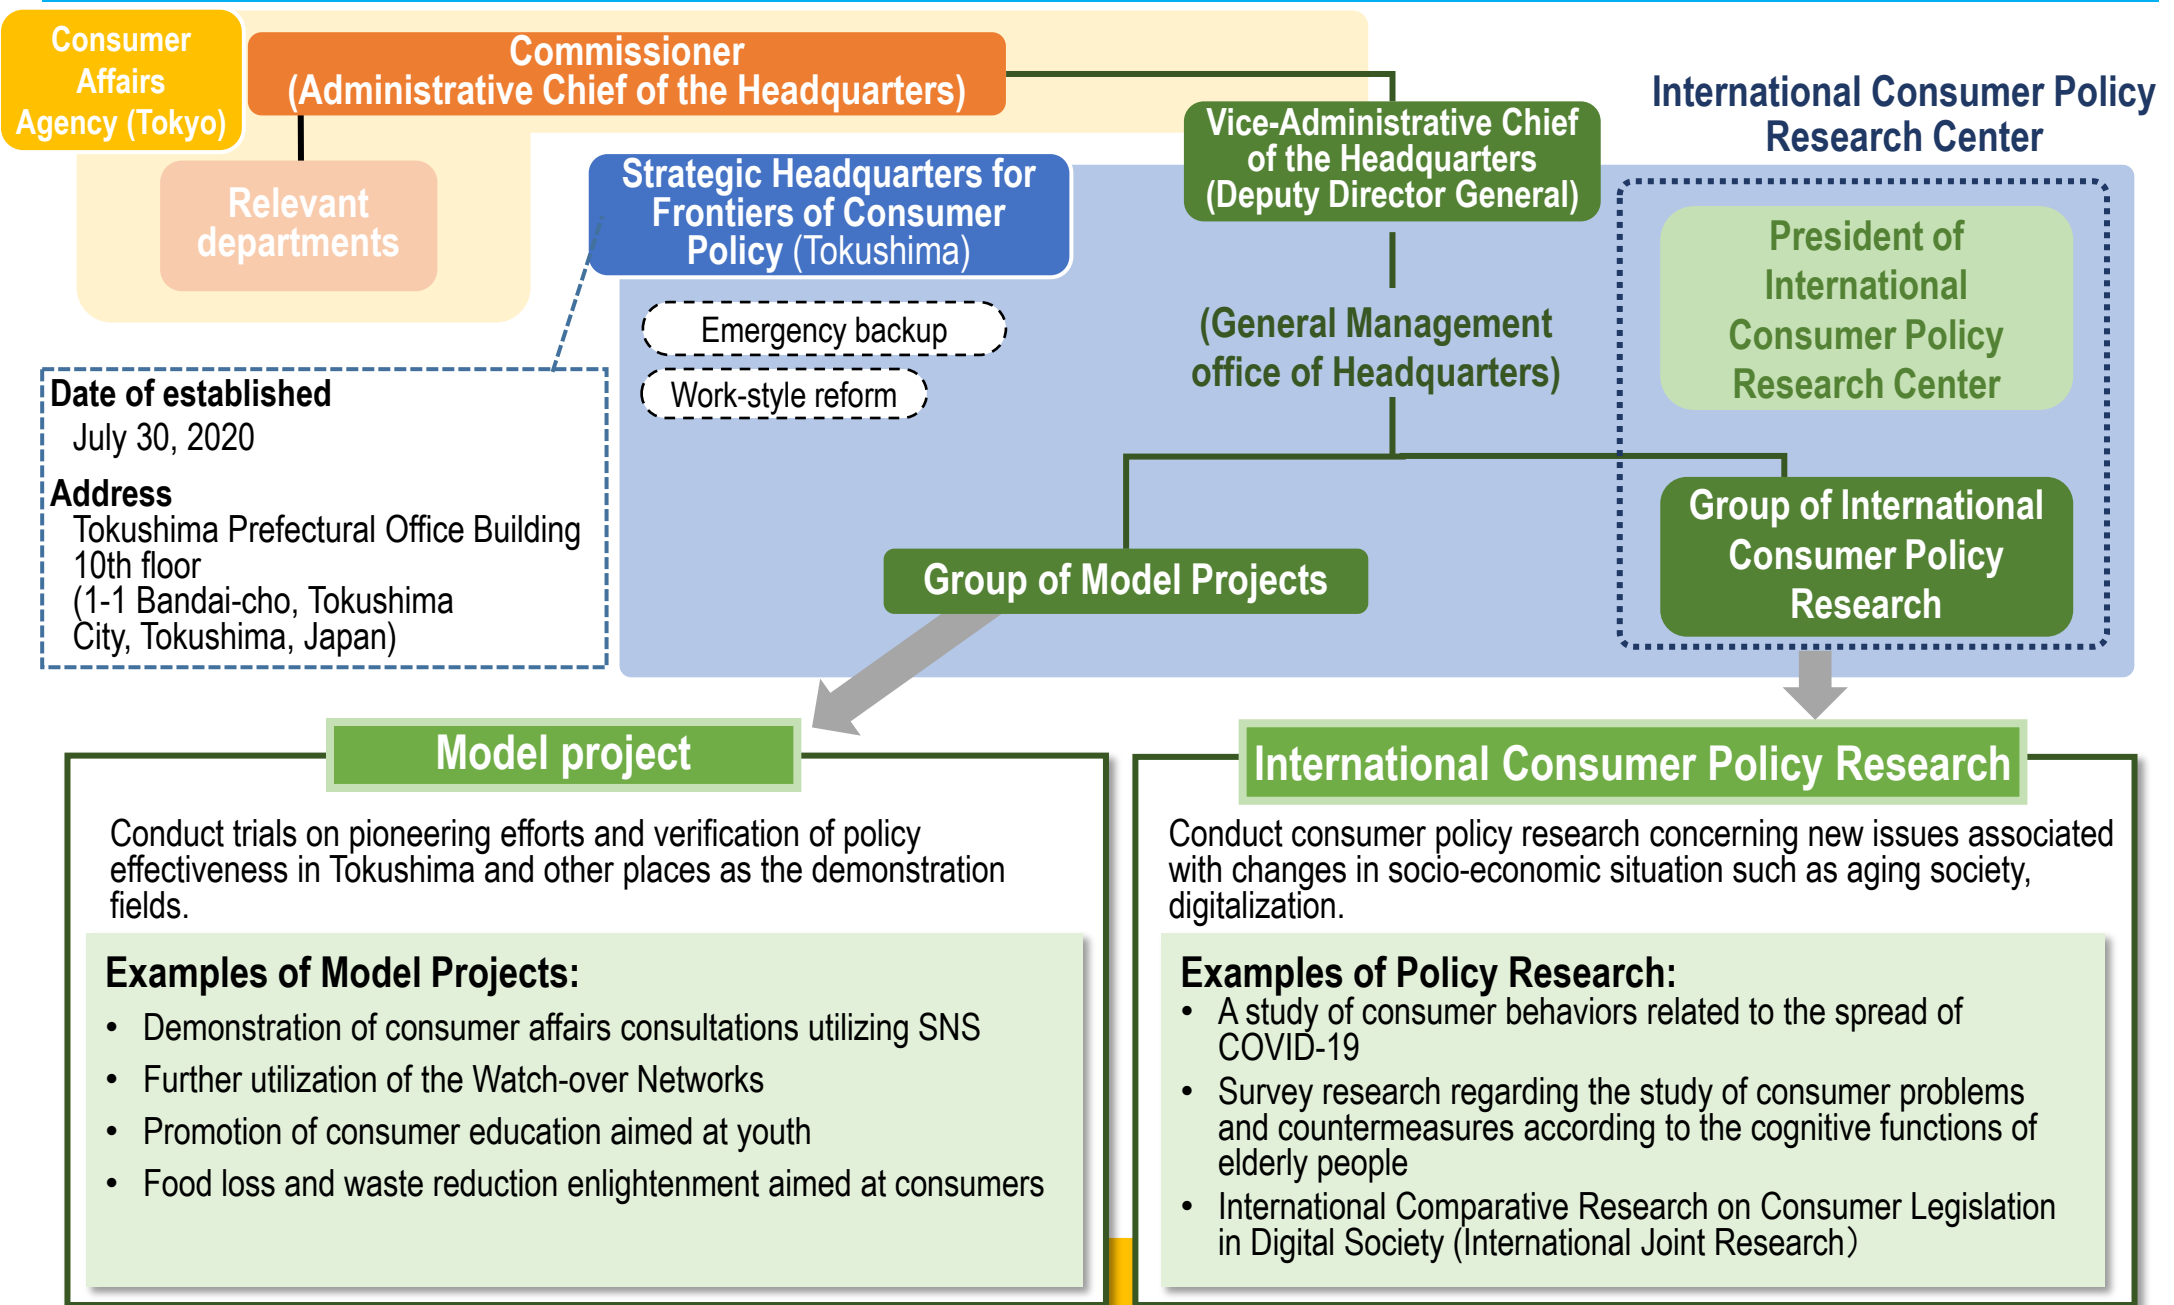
Consumer Affairs Agency (Tokyo)

Commissioner (Administrative Chief of the Headquarters)

Relevant departments

Strategic Headquarters for Frontiers of Consumer Policy (Tokushima)

Vice-Administrative Chief of the Headquarters (Deputy Director General)

International Consumer Policy Research Center

Emergency backup

Work-style reform

(General Management office of Headquarters)

President of International Consumer Policy Research Center

Date of established
July 30, 2020

Address
Tokushima Prefectural Office Building 10th floor
(1-1 Bandai-cho, Tokushima City, Tokushima, Japan)

Group of Model Projects

Group of International Consumer Policy Research

Model project

Conduct trials on pioneering efforts and verification of policy effectiveness in Tokushima and other places as the demonstration fields.

Examples of Model Projects:
• Demonstration of consumer affairs consultations utilizing SNS
• Further utilization of the Watch-over Networks
• Promotion of consumer education aimed at youth
• Food loss and waste reduction enlightenment aimed at consumers

International Consumer Policy Research

Conduct consumer policy research concerning new issues associated with changes in socio-economic situation such as aging society, digitalization.

Examples of Policy Research:
• A study of consumer behaviors related to the spread of COVID-19
• Survey research regarding the study of consumer problems and countermeasures according to the cognitive functions of elderly people
• International Comparative Research on Consumer Legislation in Digital Society (International Joint Research)